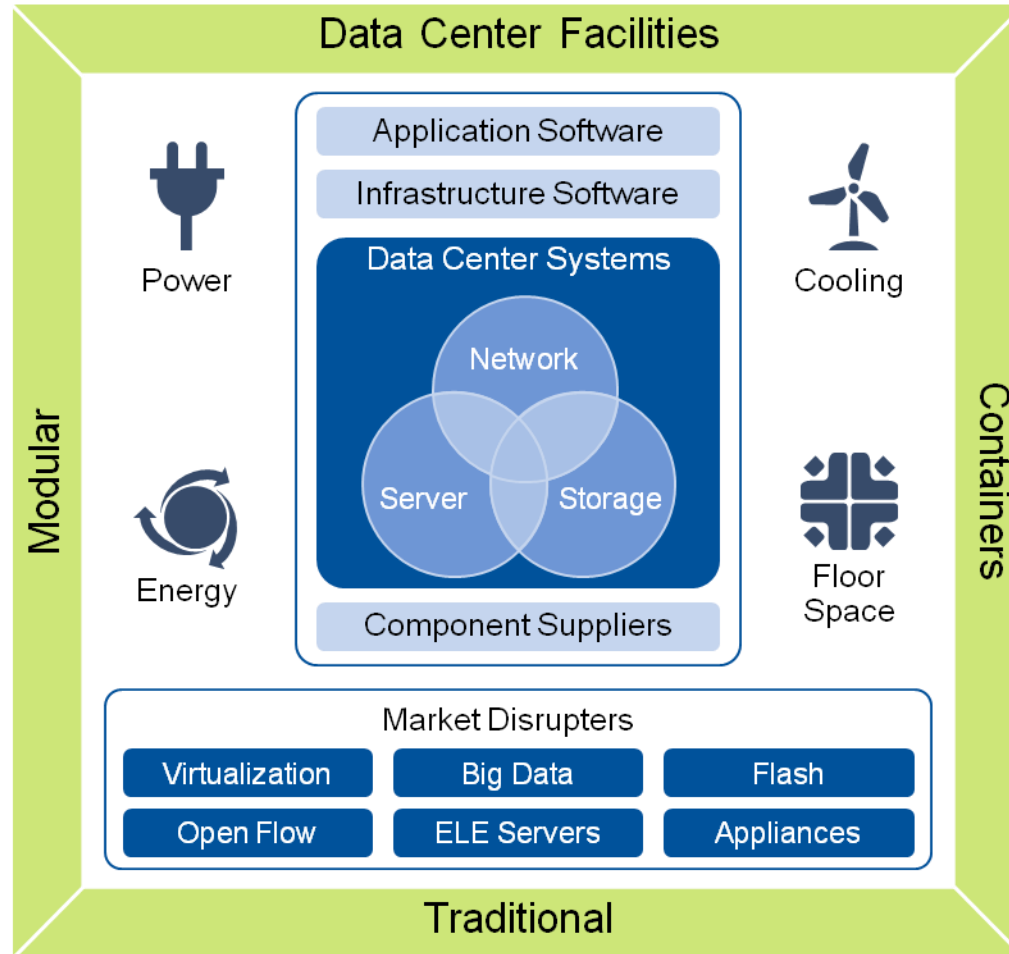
Data Center Facilities

Modular

Containers

Power

Cooling

Energy

Floor Space

Application Software

Infrastructure Software

Data Center Systems

Network

Server

Storage

Component Suppliers

Market Disrupters

| Virtualization | Big Data | Flash |
|---|---|---|
| Open Flow | ELE Servers | Appliances |

Traditional